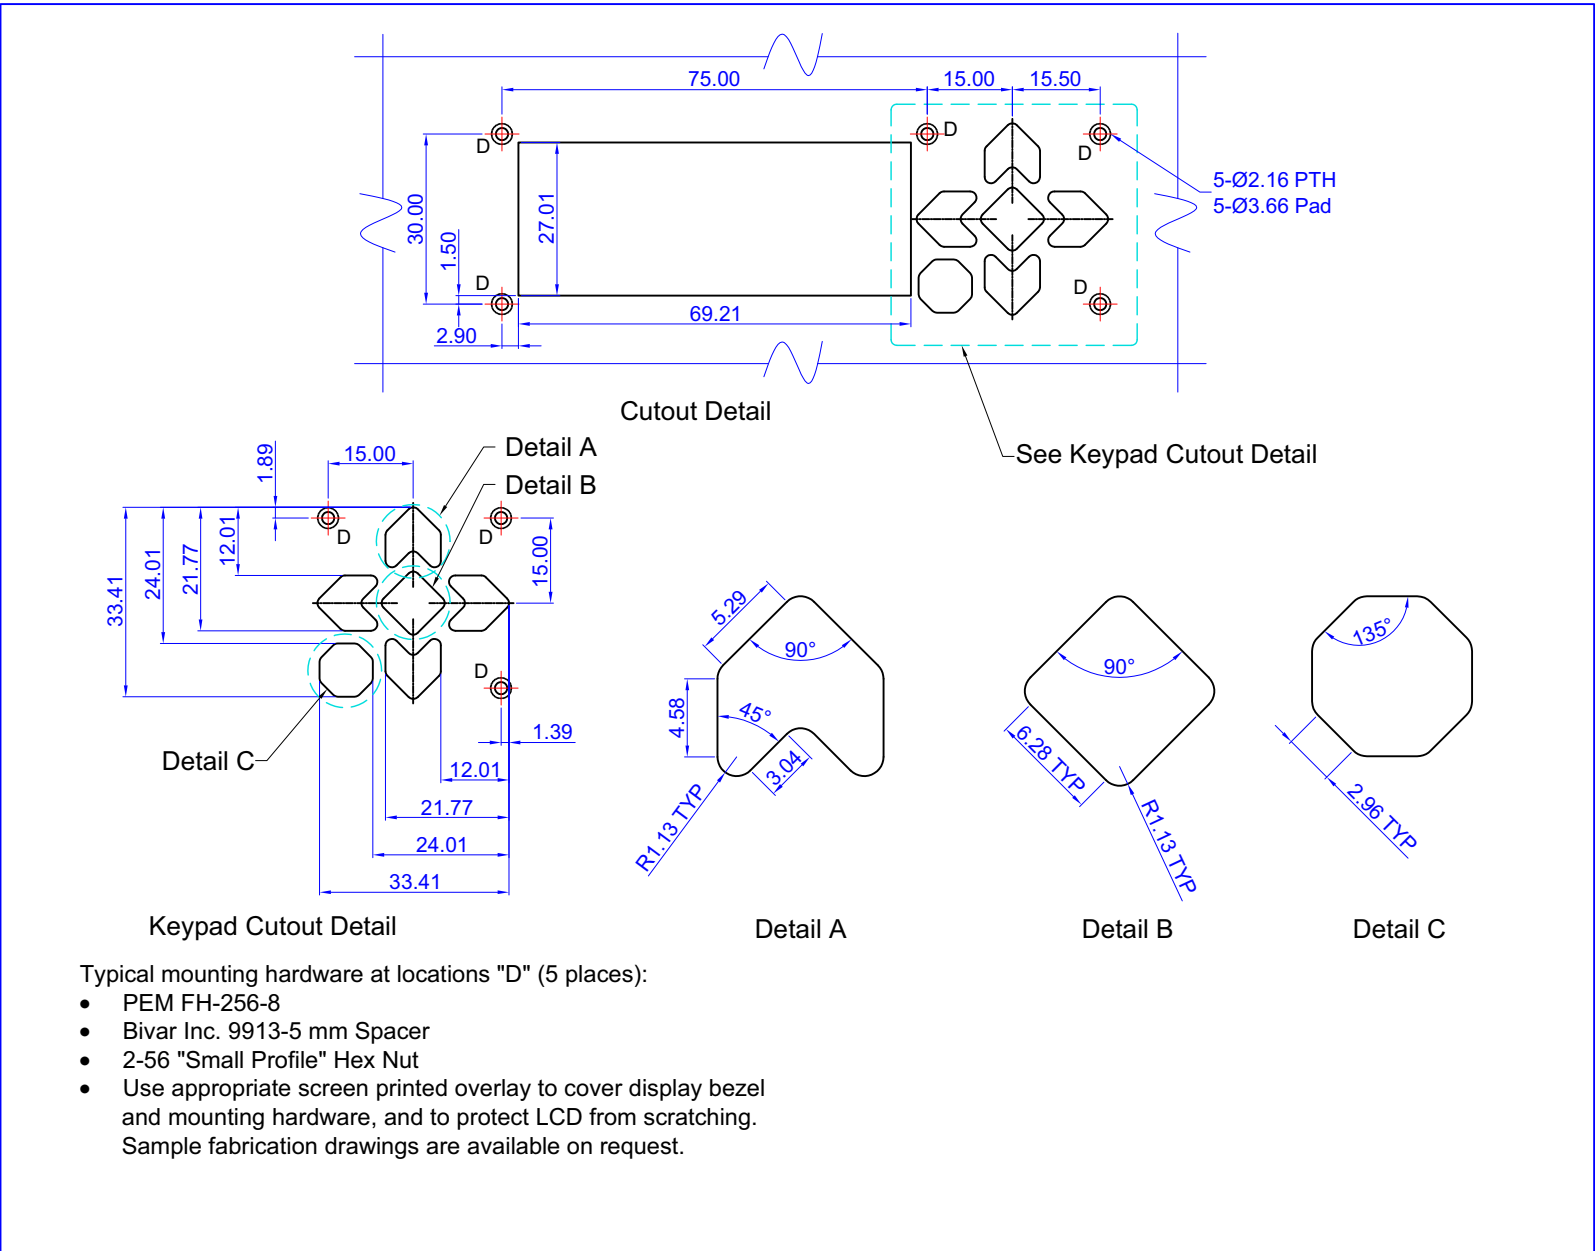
75.00
15.00
15.50
D
D
D
D
D
5-Ø2.16 PTH
5-Ø3.66 Pad
30.00
1.50
27.01
69.21
2.90

Cutout Detail

See Keypad Cutout Detail

1.89
15.00
Detail A
Detail B
33.41
24.01
21.77
12.01
D
D
15.00
D
1.39
12.01
21.77
24.01
33.41
Detail C

Keypad Cutout Detail

5.29
90°
4.58
45°
3.04
R1.13 TYP

Detail A

90°
6.28 TYP
R1.13 TYP

Detail B

135°
2.96 TYP

Detail C

Typical mounting hardware at locations "D" (5 places):
• PEM FH-256-8
• Bivar Inc. 9913-5 mm Spacer
• 2-56 "Small Profile" Hex Nut
• Use appropriate screen printed overlay to cover display bezel and mounting hardware, and to protect LCD from scratching. Sample fabrication drawings are available on request.